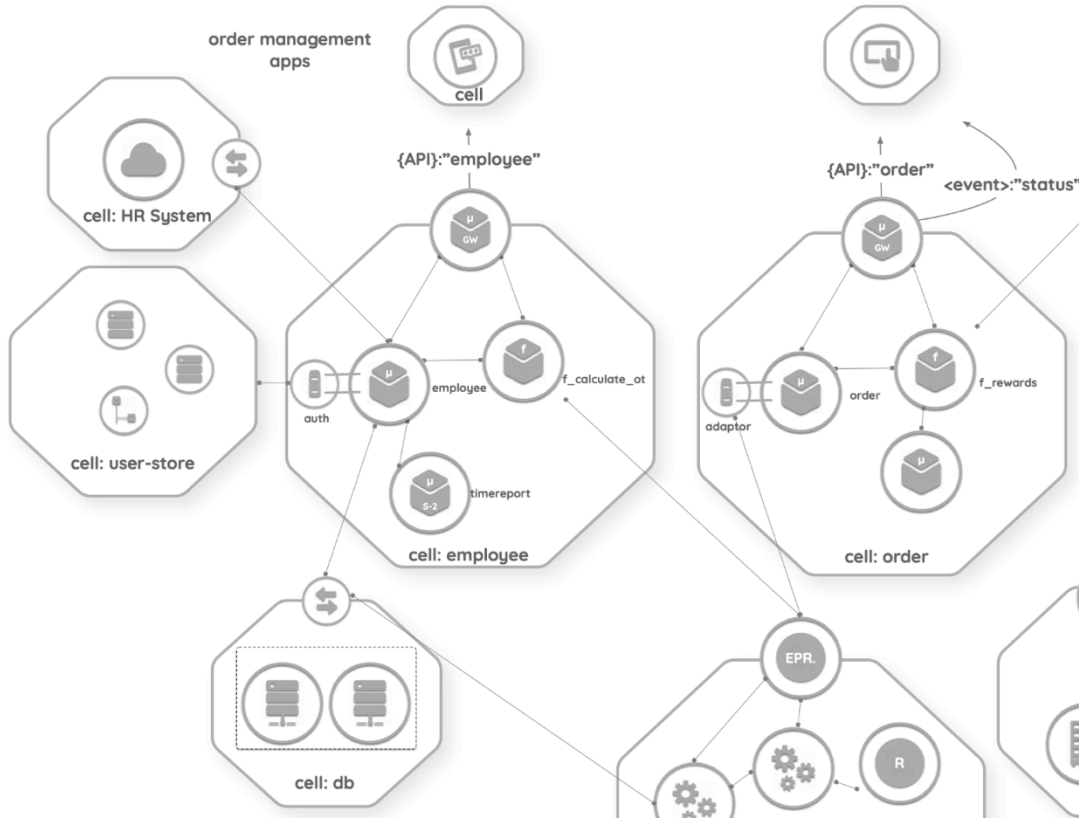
order management apps

cell

{API}:"employee"

{API}:"order"

<event>:"status"

cell: HR System

μ
GW

μ
GW

cell: user-store

auth

μ

employee

f

f_calculate_ot

adaptor

μ

order

f

f_rewards

μ

μ
S-2

timereport

cell: employee

cell: order

EPR.

R

cell: db